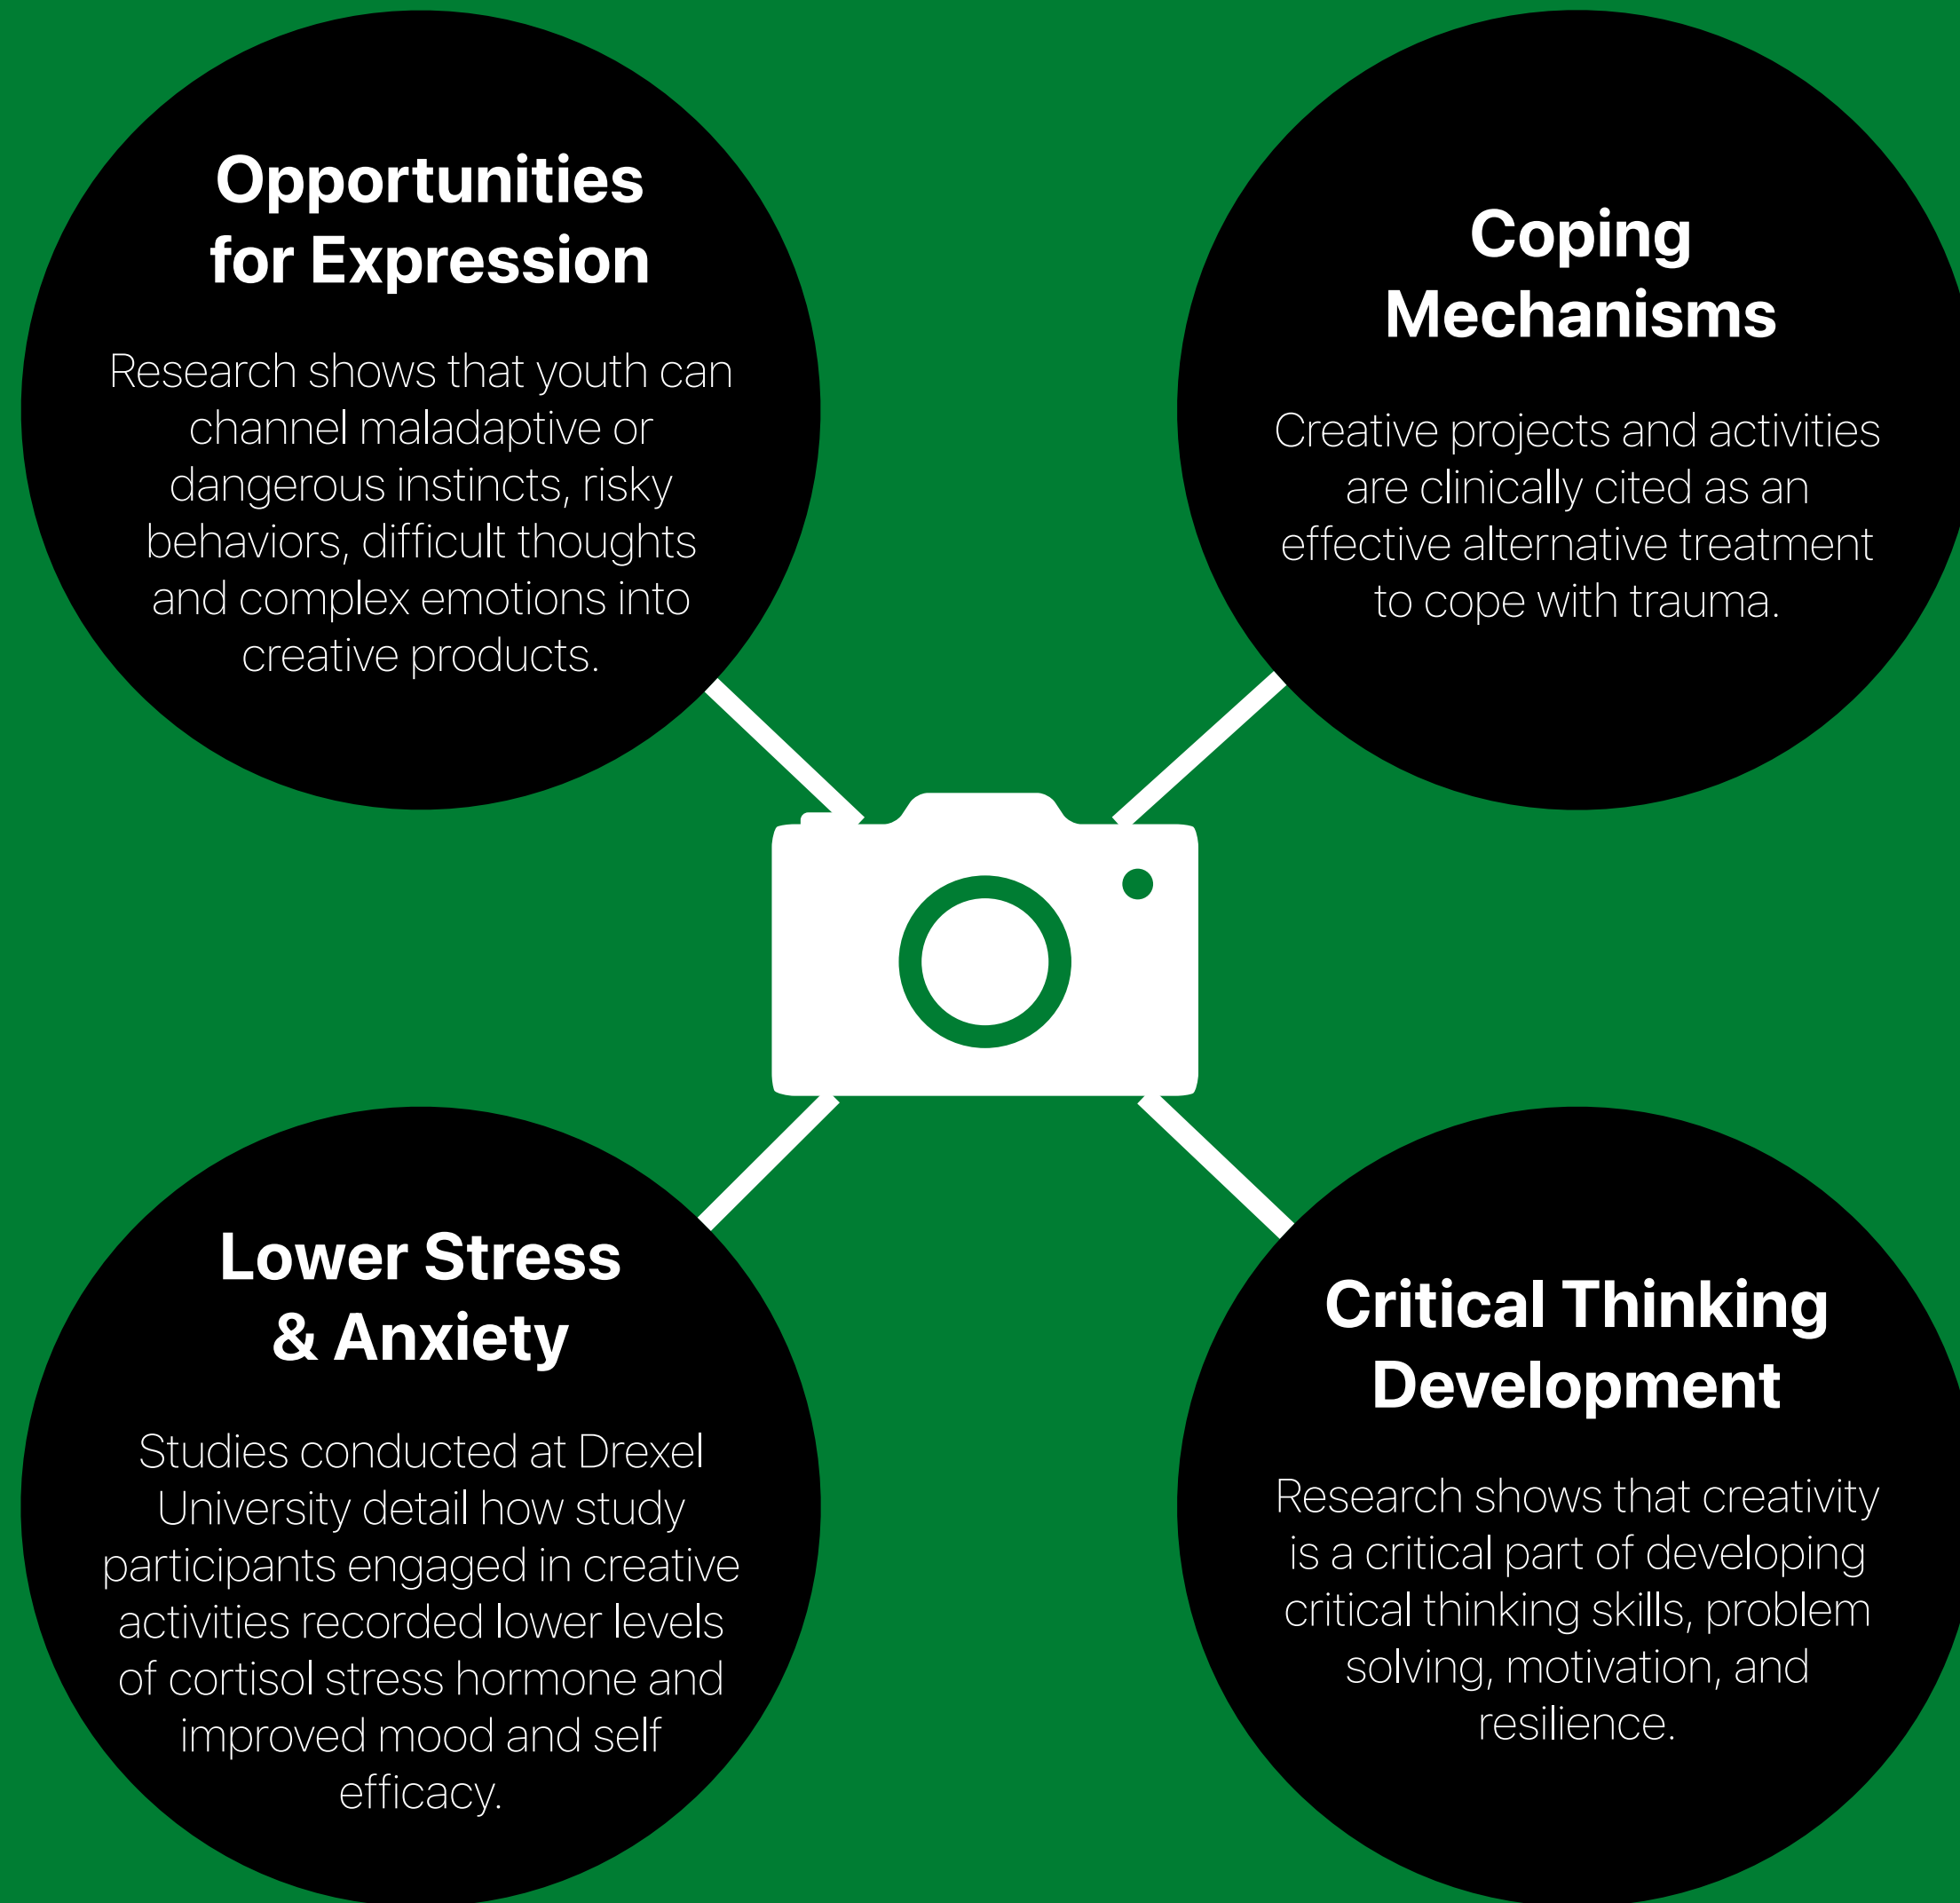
Opportunities for Expression

Research shows that youth can channel maladaptive or dangerous instincts, risky behaviors, difficult thoughts and complex emotions into creative products.

Coping Mechanisms

Creative projects and activities are clinically cited as an effective alternative treatment to cope with trauma.

Lower Stress & Anxiety

Studies conducted at Drexel University detail how study participants engaged in creative activities recorded lower levels of cortisol stress hormone and improved mood and self efficacy.

Critical Thinking Development

Research shows that creativity is a critical part of developing critical thinking skills, problem solving, motivation, and resilience.